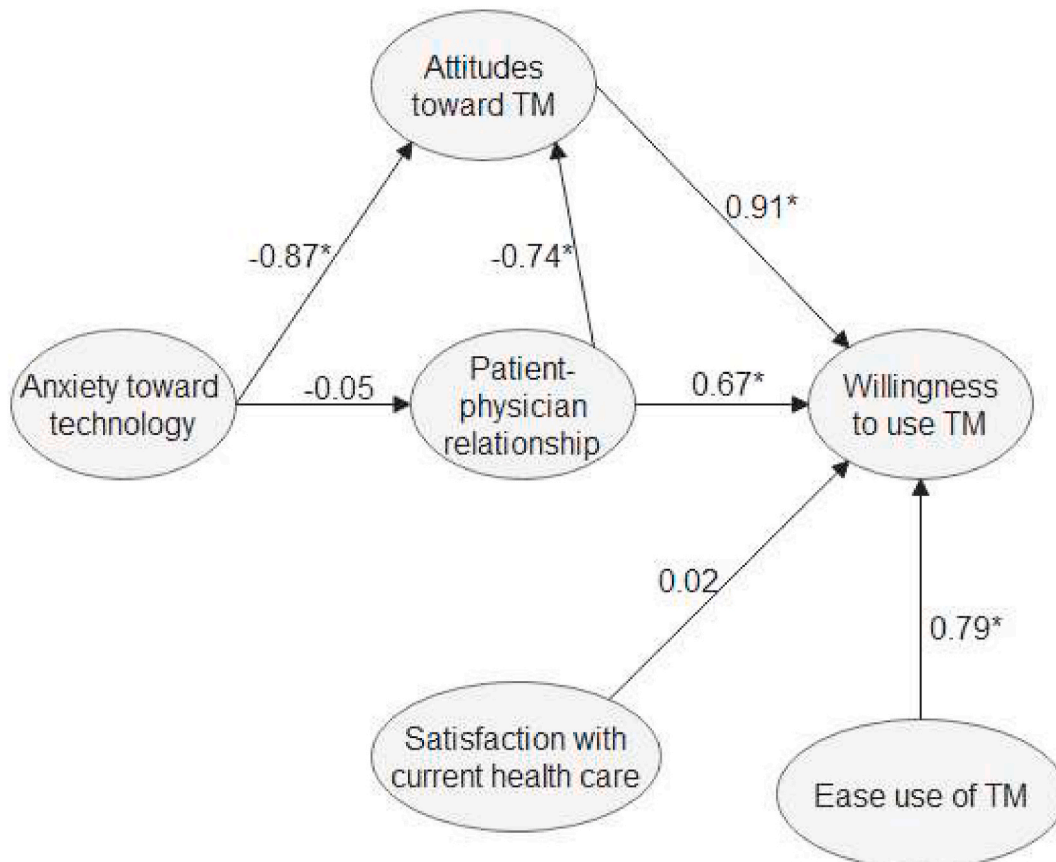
Attitudes toward TM

-0.87*

-0.74*

0.91*

Anxiety toward technology

-0.05

Patient-physician relationship

0.67*

Willingness to use TM

0.02

0.79*

Satisfaction with current health care

Ease use of TM